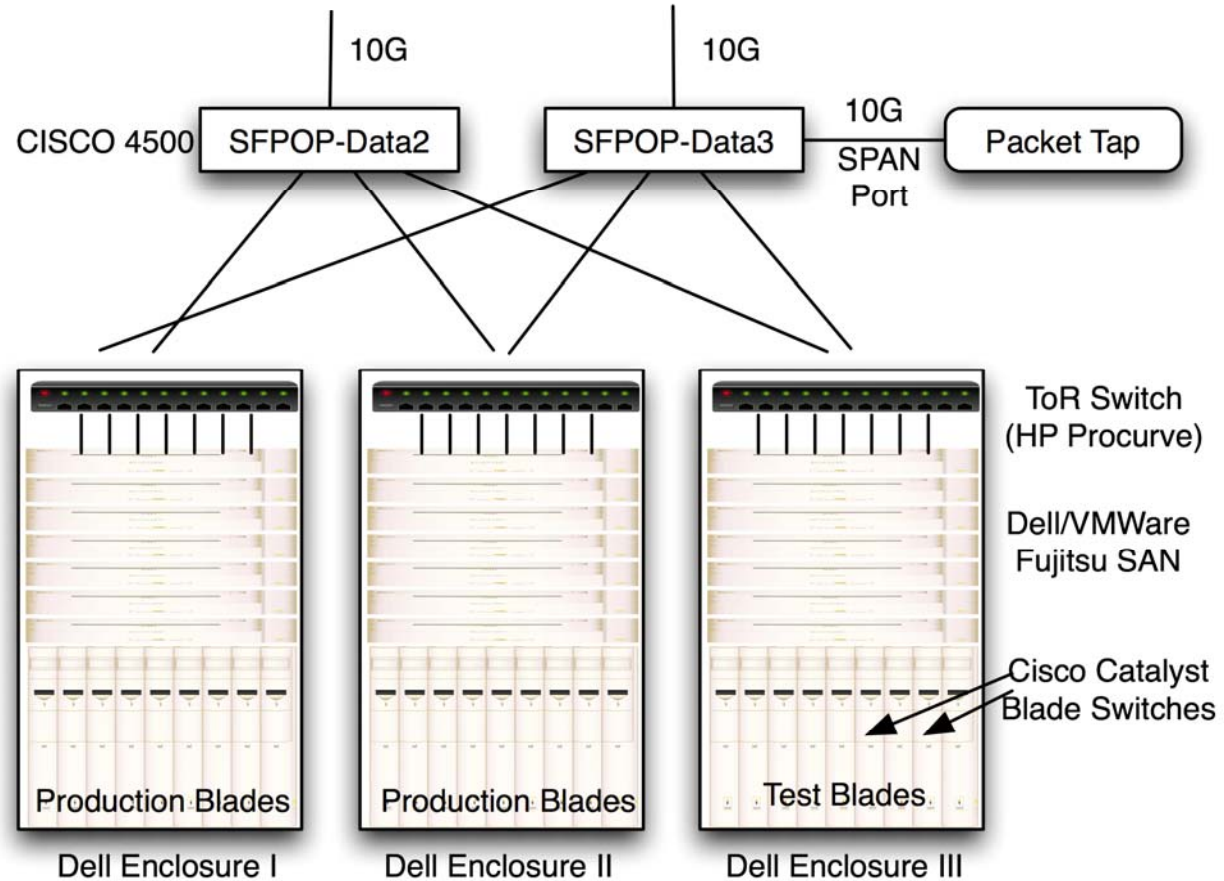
10G

10G

CISCO 4500

SFPOP-Data2

SFPOP-Data3

10G

SPAN Port

Packet Tap

ToR Switch (HP Procurve)

Dell/VMWare Fujitsu SAN

Cisco Catalyst Blade Switches

Production Blades

Production Blades

Test Blades

Dell Enclosure I

Dell Enclosure II

Dell Enclosure III